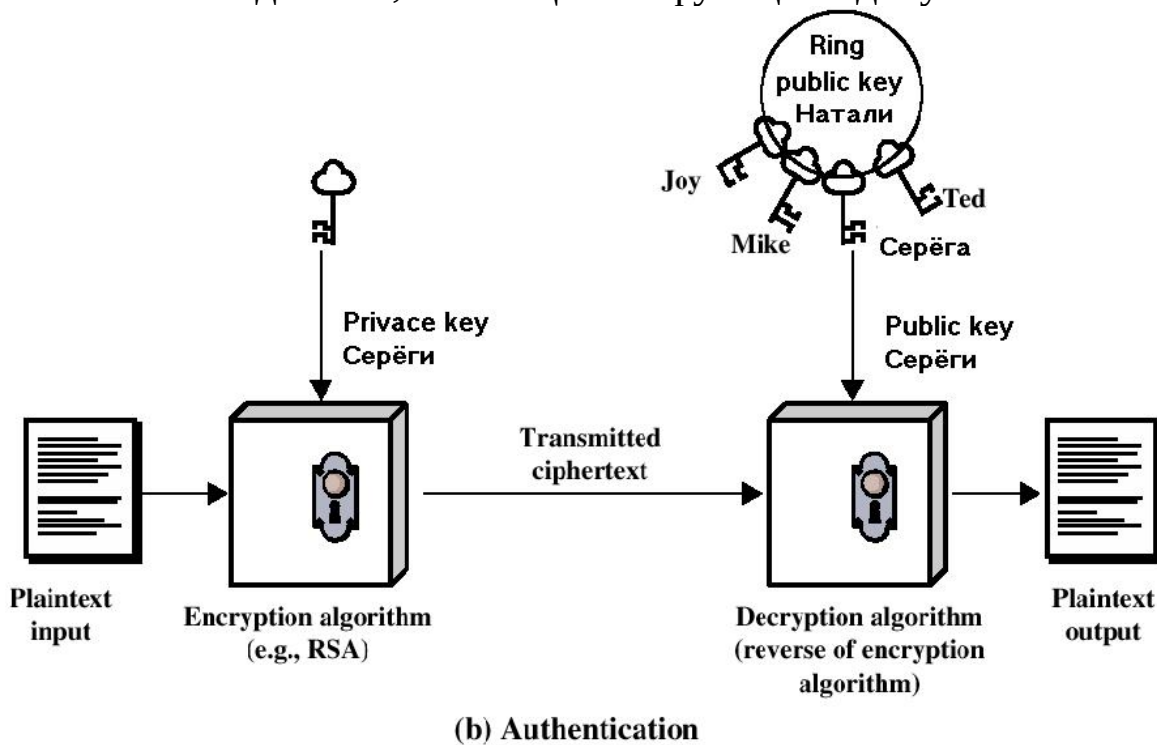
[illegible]

Ring public key Натали

Joy

Mike

Серёга

Ted

Privace key Серёги

Public key Серёги

Transmitted ciphertext

Plaintext input

Encryption algorithm (e.g., RSA)

Decryption algorithm (reverse of encryption algorithm)

Plaintext output

(b) Authentication